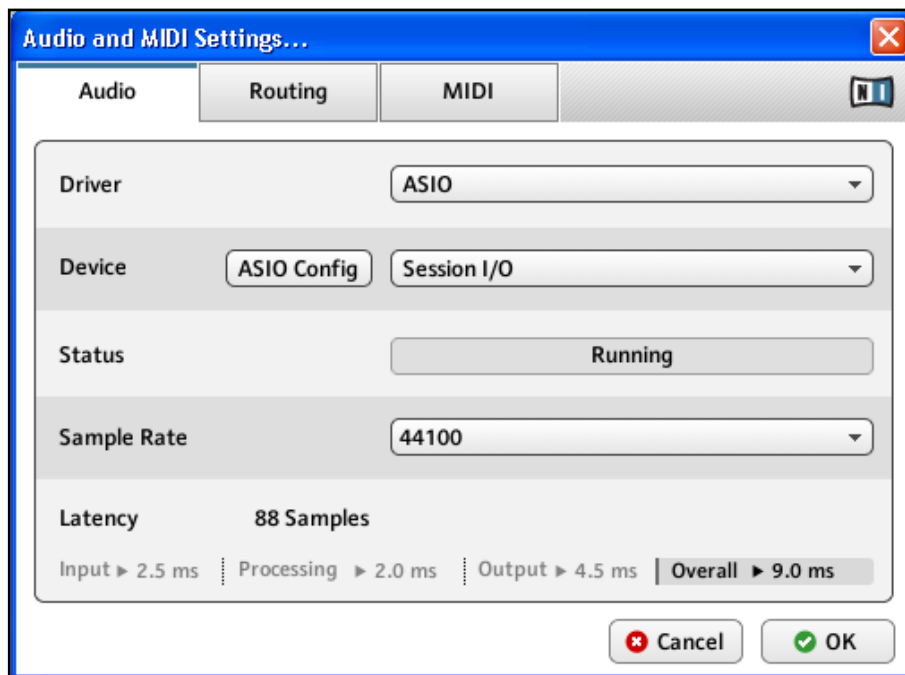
Audio and MIDI Settings...

Audio | Routing | MIDI

NI

Driver ASIO

Device ASIO Config Session I/O

Status Running

Sample Rate 44100

Latency 88 Samples

Input ▶ 2.5 ms | Processing ▶ 2.0 ms | Output ▶ 4.5 ms | Overall ▶ 9.0 ms

Cancel OK